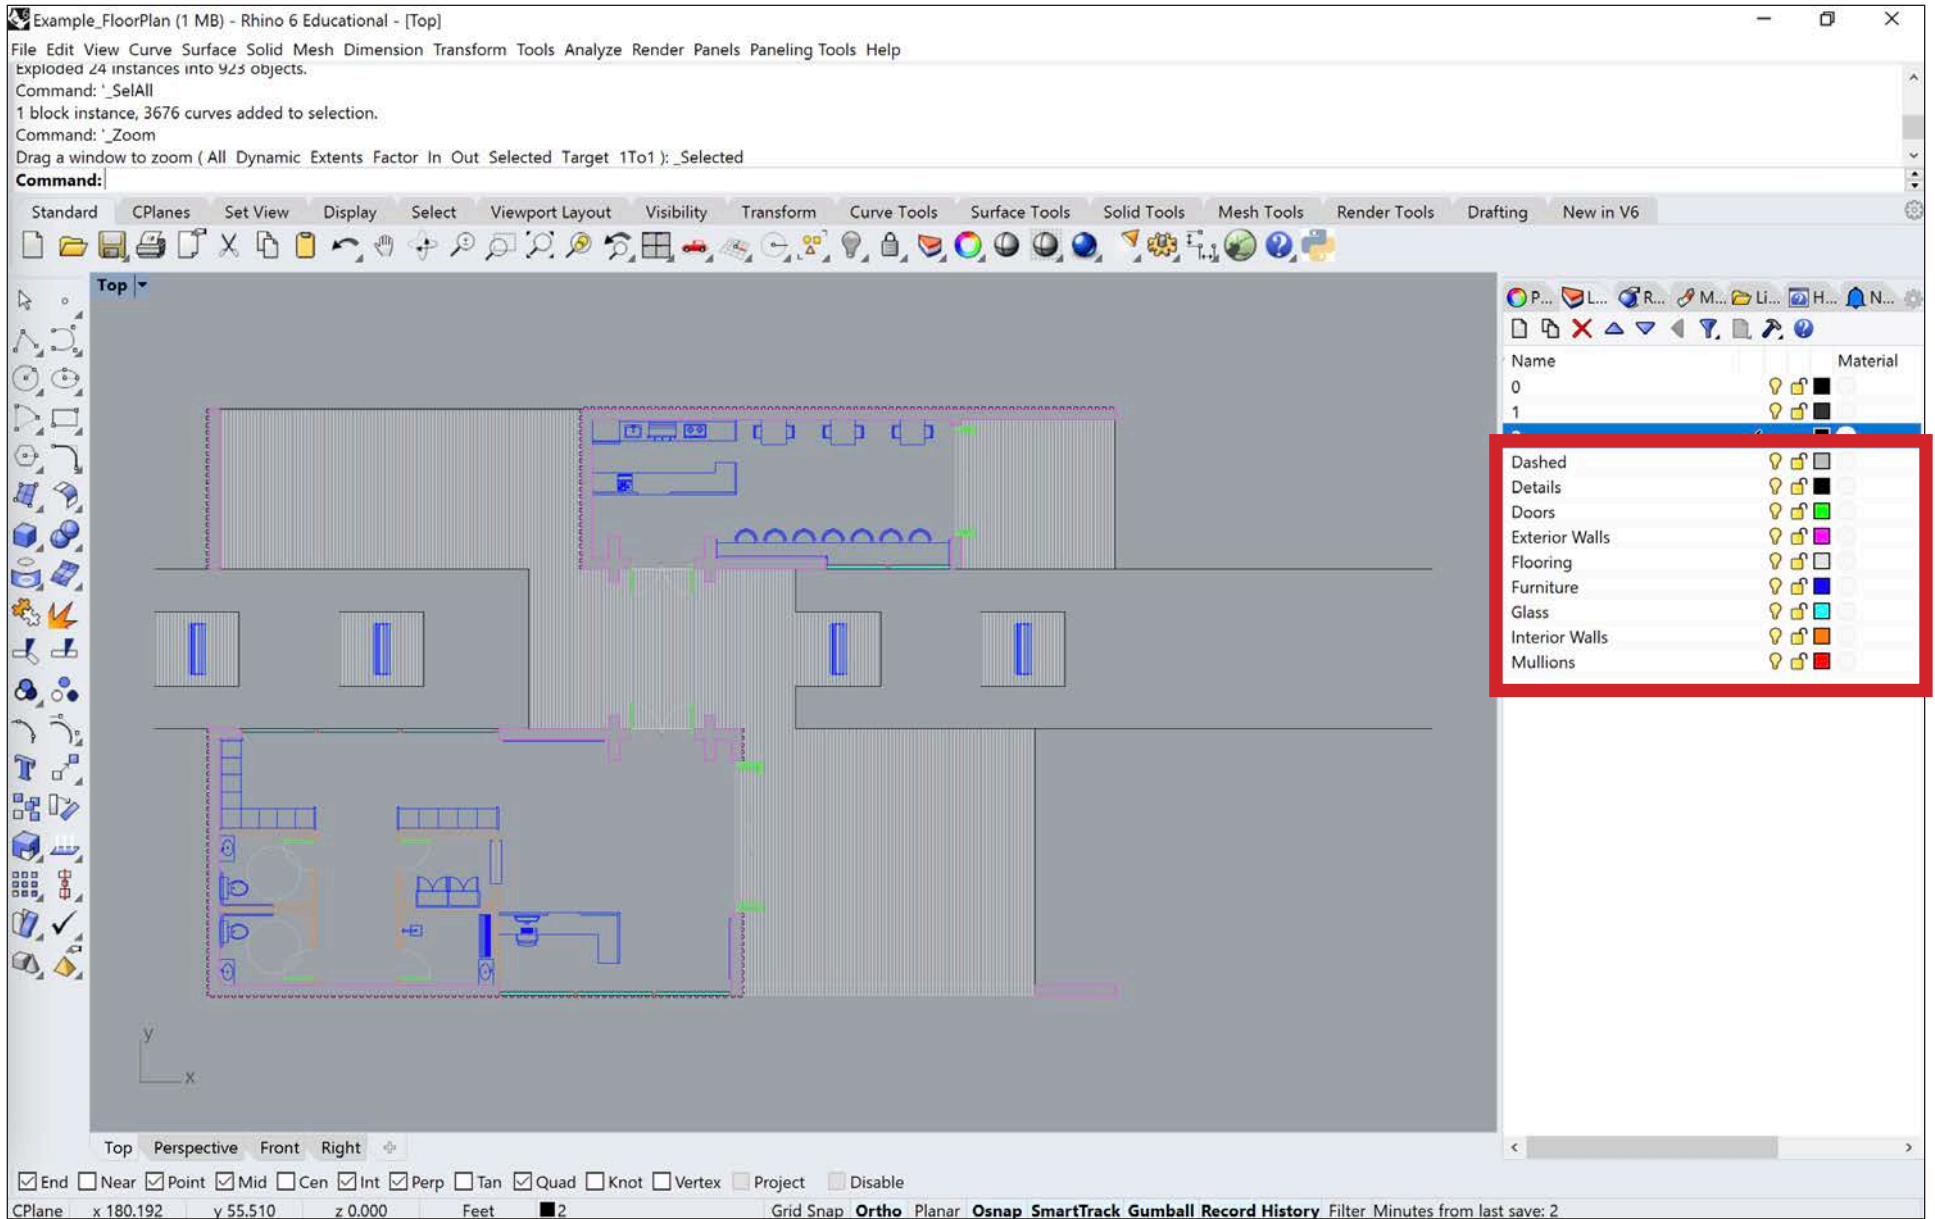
Example_FloorPlan (1 MB) - Rhino 6 Educational - [Top]

File Edit View Curve Surface Solid Mesh Dimension Transform Tools Analyze Render Panels Paneling Tools Help

Exploded 24 instances into 923 objects.
Command: '_SelAll
1 block instance, 3676 curves added to selection.
Command: '_Zoom
Drag a window to zoom ( All Dynamic Extents Factor In Out Selected Target 1To1 ): _Selected
Command:

Standard CPlanes Set View Display Select Viewport Layout Visibility Transform Curve Tools Surface Tools Solid Tools Mesh Tools Render Tools Drafting New in V6

Top

P... L... R... M... Li... H... N...

| Name | Material |
|---|---|
| 0 | |
| 1 | |
| Dashed | |
| Details | |
| Doors | |
| Exterior Walls | |
| Flooring | |
| Furniture | |
| Glass | |
| Interior Walls | |
| Mullions | |

y
x

Top Perspective Front Right

End Near Point Mid Cen Int Perp Tan Quad Knot Vertex Project Disable

CPlane x 180.192 y 55.510 z 0.000 Feet 2 Grid Snap Ortho Planar Osnap SmartTrack Gumball Record History Filter Minutes from last save: 2